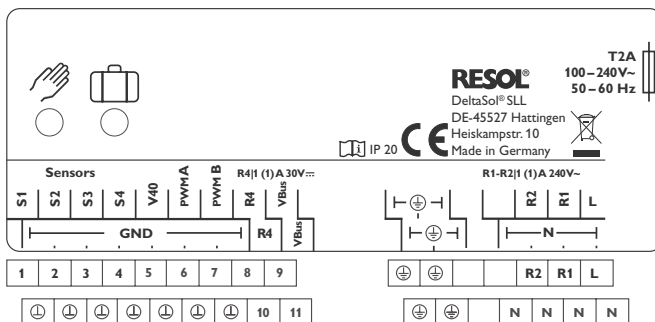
T2A
100 – 240V~
50 – 60 Hz

RESOL®
DeltaSol® SLL
DE-45527 Hattingen
Heiskampstr. 10
Made in Germany
IP 20

Sensors
S1 S2 S3 S4 V40 PWM A PWM B R4
GND
R4|1 (1) A 30V⎓
VBus
R4
VBus

R1-R2|1 (1) A 240V~
R2 R1 L
N

| 1 | 2 | 3 | 4 | 5 | 6 | 7 | 8 | 9 |
|---|---|---|---|---|---|---|---|---|
| ⏚ | ⏚ | ⏚ | ⏚ | ⏚ | ⏚ | ⏚ | 10 | 11 |

| ⏚ | ⏚ | | | R2 | R1 | L |
|---|---|---|---|---|---|---|
| ⏚ | ⏚ | | N | N | N | N |